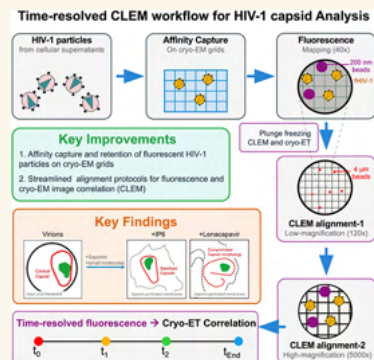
Time-resolved CLEM workflow for HIV-1 capsid Analysis

HIV-1 particles
from cellular supernatants

Affinity Capture
On cryo-EM grids

Fluorescence
Mapping (40x)

200 nm beads

HIV-1

Key Improvements

1. Affinity capture and retention of fluorescent HIV-1 particles on cryo-EM grids

2. Streamlined alignment protocols for fluorescence and cryo-EM image correlation (CLEM)

Plunge freezing
CLEM and cryo-ET

4 μm beads

CLEM alignment-1
Low-magnification (120x)

Key Findings

Virions

+Saponin

+IP6

+Lenacapavir

Conical capsid

Stabilized capsid

Compromised capsid morphology

CLEM alignment-2
High-magnification (5000x)

Time-resolved fluorescence → Cryo-ET Correlation

$t_0$

$t_1$

$t_2$

$t_{End}$